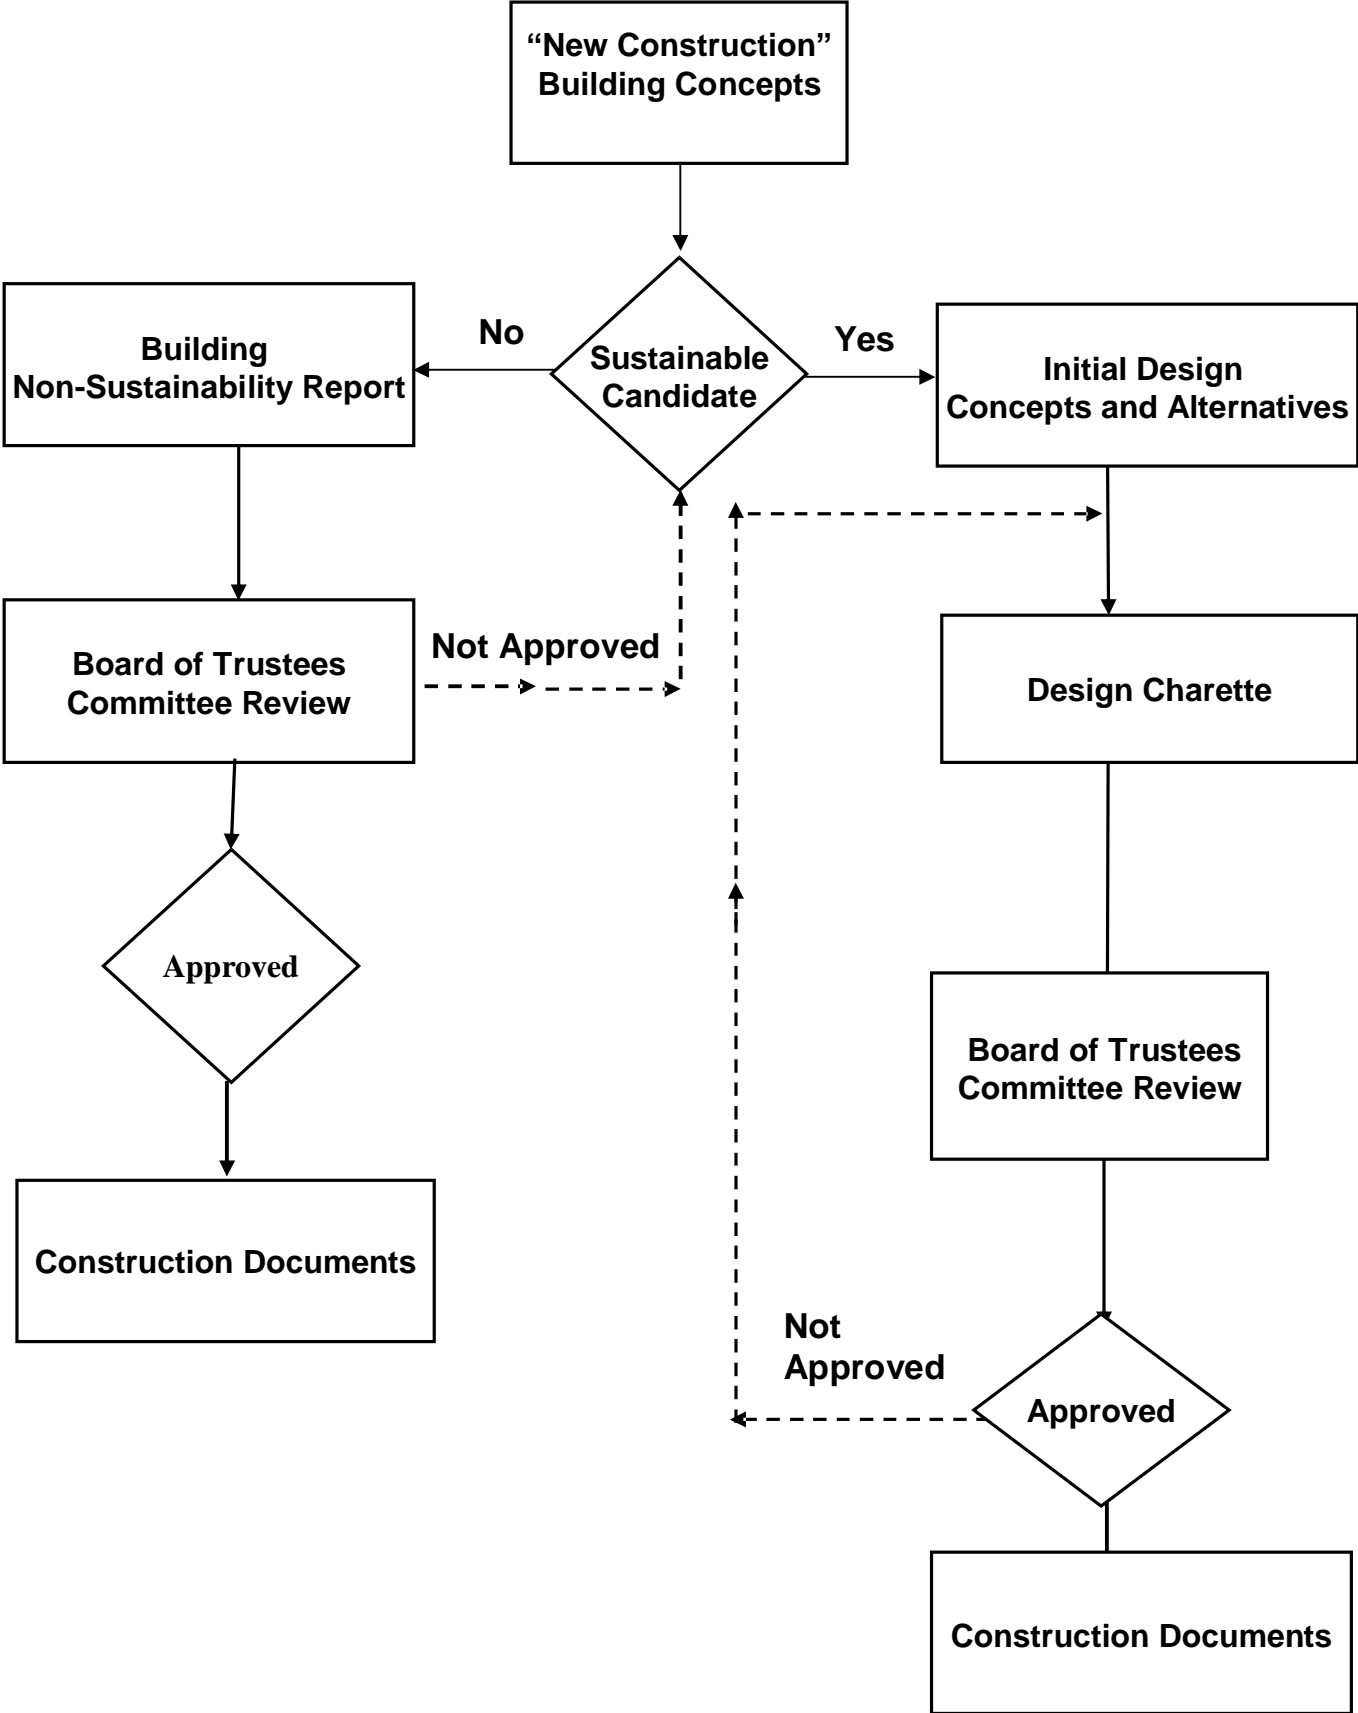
“New Construction” Building Concepts

Sustainable Candidate

No

Yes

Building Non-Sustainability Report

Initial Design Concepts and Alternatives

Board of Trustees Committee Review

Not Approved

Design Charette

Approved

Board of Trustees Committee Review

Construction Documents

Not Approved

Approved

Construction Documents